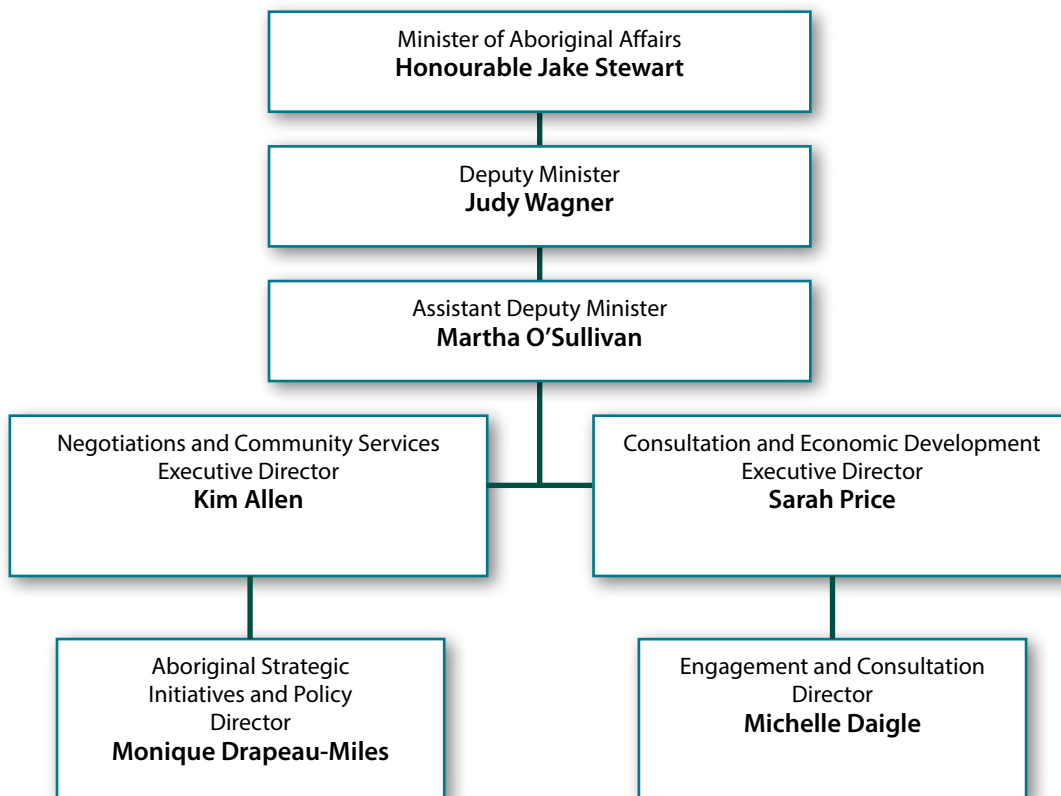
Minister of Aboriginal Affairs
**Honourable Jake Stewart**

Deputy Minister
**Judy Wagner**

Assistant Deputy Minister
**Martha O'Sullivan**

Negotiations and Community Services
Executive Director
**Kim Allen**

Consultation and Economic Development
Executive Director
**Sarah Price**

Aboriginal Strategic Initiatives and Policy
Director
**Monique Drapeau-Miles**

Engagement and Consultation
Director
**Michelle Daigle**